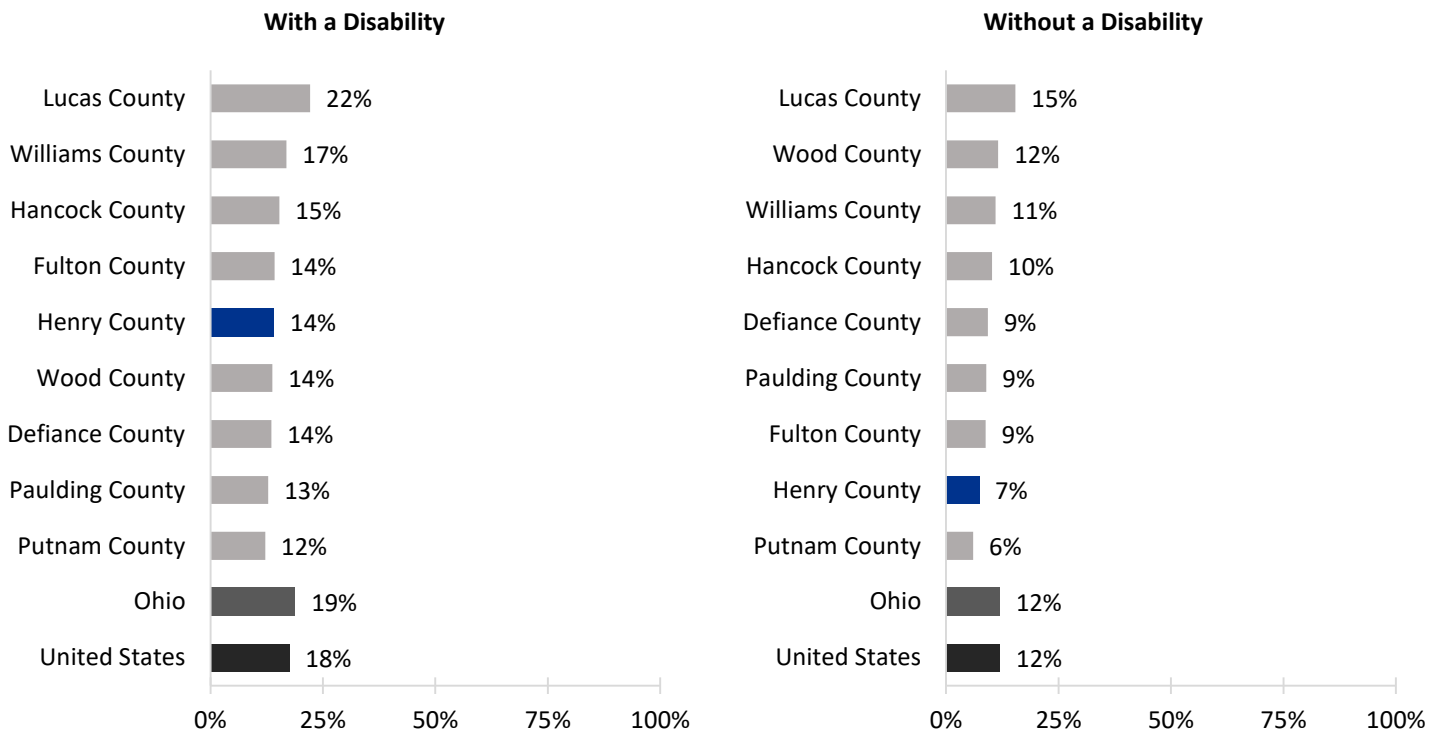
With a Disability

Lucas County 22%
Williams County 17%
Hancock County 15%
Fulton County 14%
Henry County 14%
Wood County 14%
Defiance County 14%
Paulding County 13%
Putnam County 12%
Ohio 19%
United States 18%

0% 25% 50% 75% 100%

Without a Disability

Lucas County 15%
Wood County 12%
Williams County 11%
Hancock County 10%
Defiance County 9%
Paulding County 9%
Fulton County 9%
Henry County 7%
Putnam County 6%
Ohio 12%
United States 12%

0% 25% 50% 75% 100%